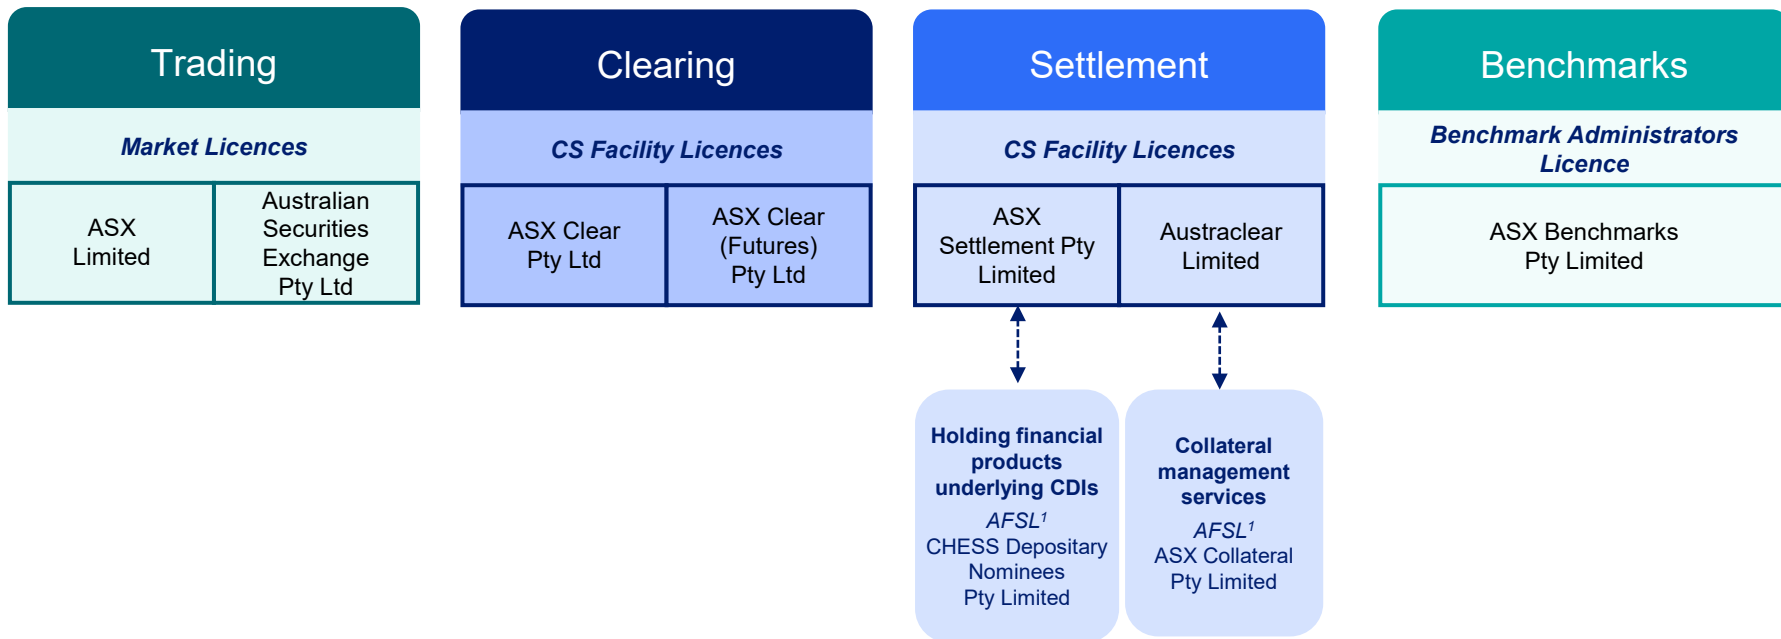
Trading

Market Licences

ASX Limited

Australian Securities Exchange Pty Ltd

Clearing

CS Facility Licences

ASX Clear Pty Ltd

ASX Clear (Futures) Pty Ltd

Settlement

CS Facility Licences

ASX Settlement Pty Limited

Austraclear Limited

Holding financial products underlying CDIs

AFSL$^1$

CHESS Depositary Nominees Pty Limited

Collateral management services

AFSL$^1$

ASX Collateral Pty Limited

Benchmarks

Benchmark Administrators Licence

ASX Benchmarks Pty Limited